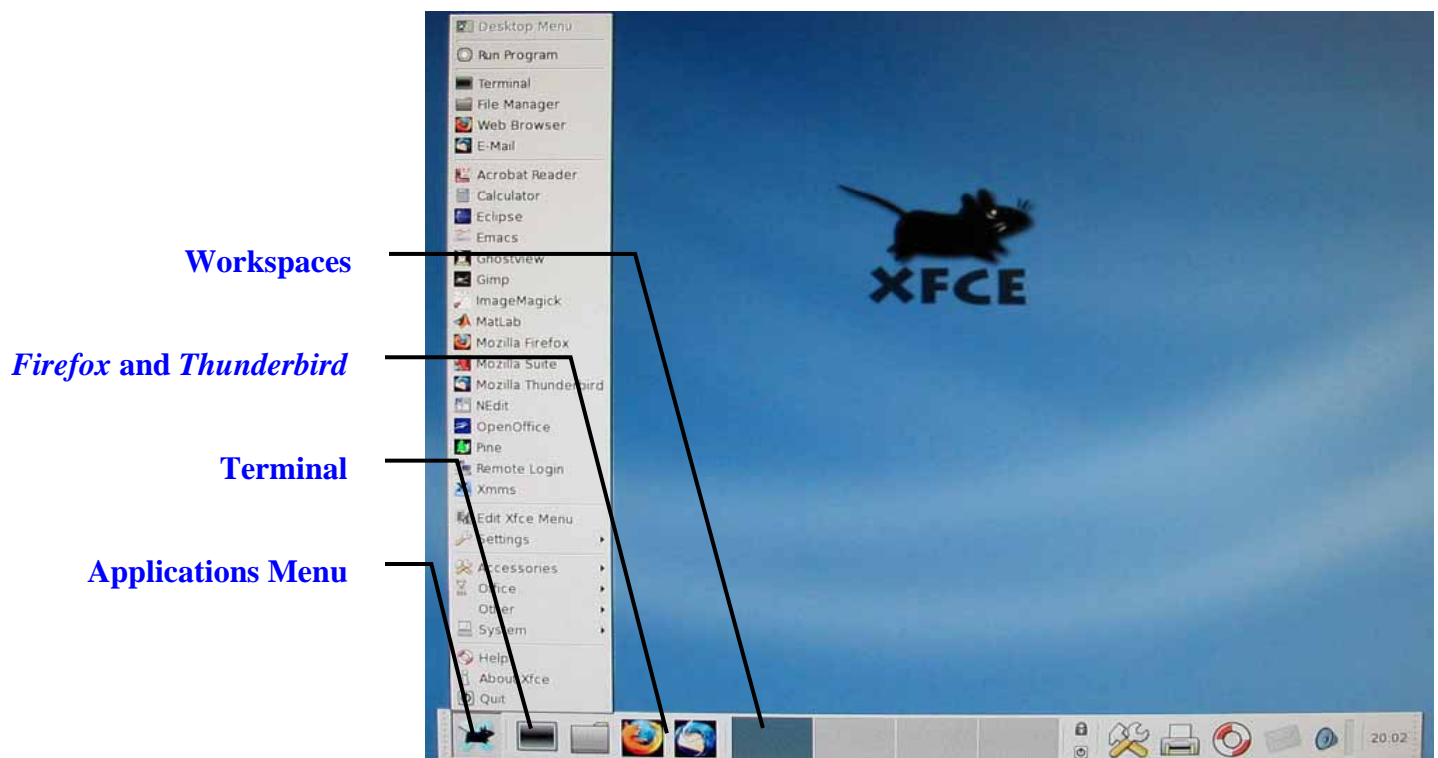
Workspaces

*Firefox* and *Thunderbird*

Terminal

Applications Menu

Desktop Menu
Run Program
Terminal
File Manager
Web Browser
E-Mail
Acrobat Reader
Calculator
Eclipse
Emacs
Ghostview
Gimp
ImageMagick
MatLab
Mozilla Firefox
Mozilla Suite
Mozilla Thunderbird
NEdit
OpenOffice
Pine
Remote Login
Xmms
Edit Xfce Menu
Settings
Accessories
Office
Other
System
Help
About Xfce
Quit

XFCE

20:02